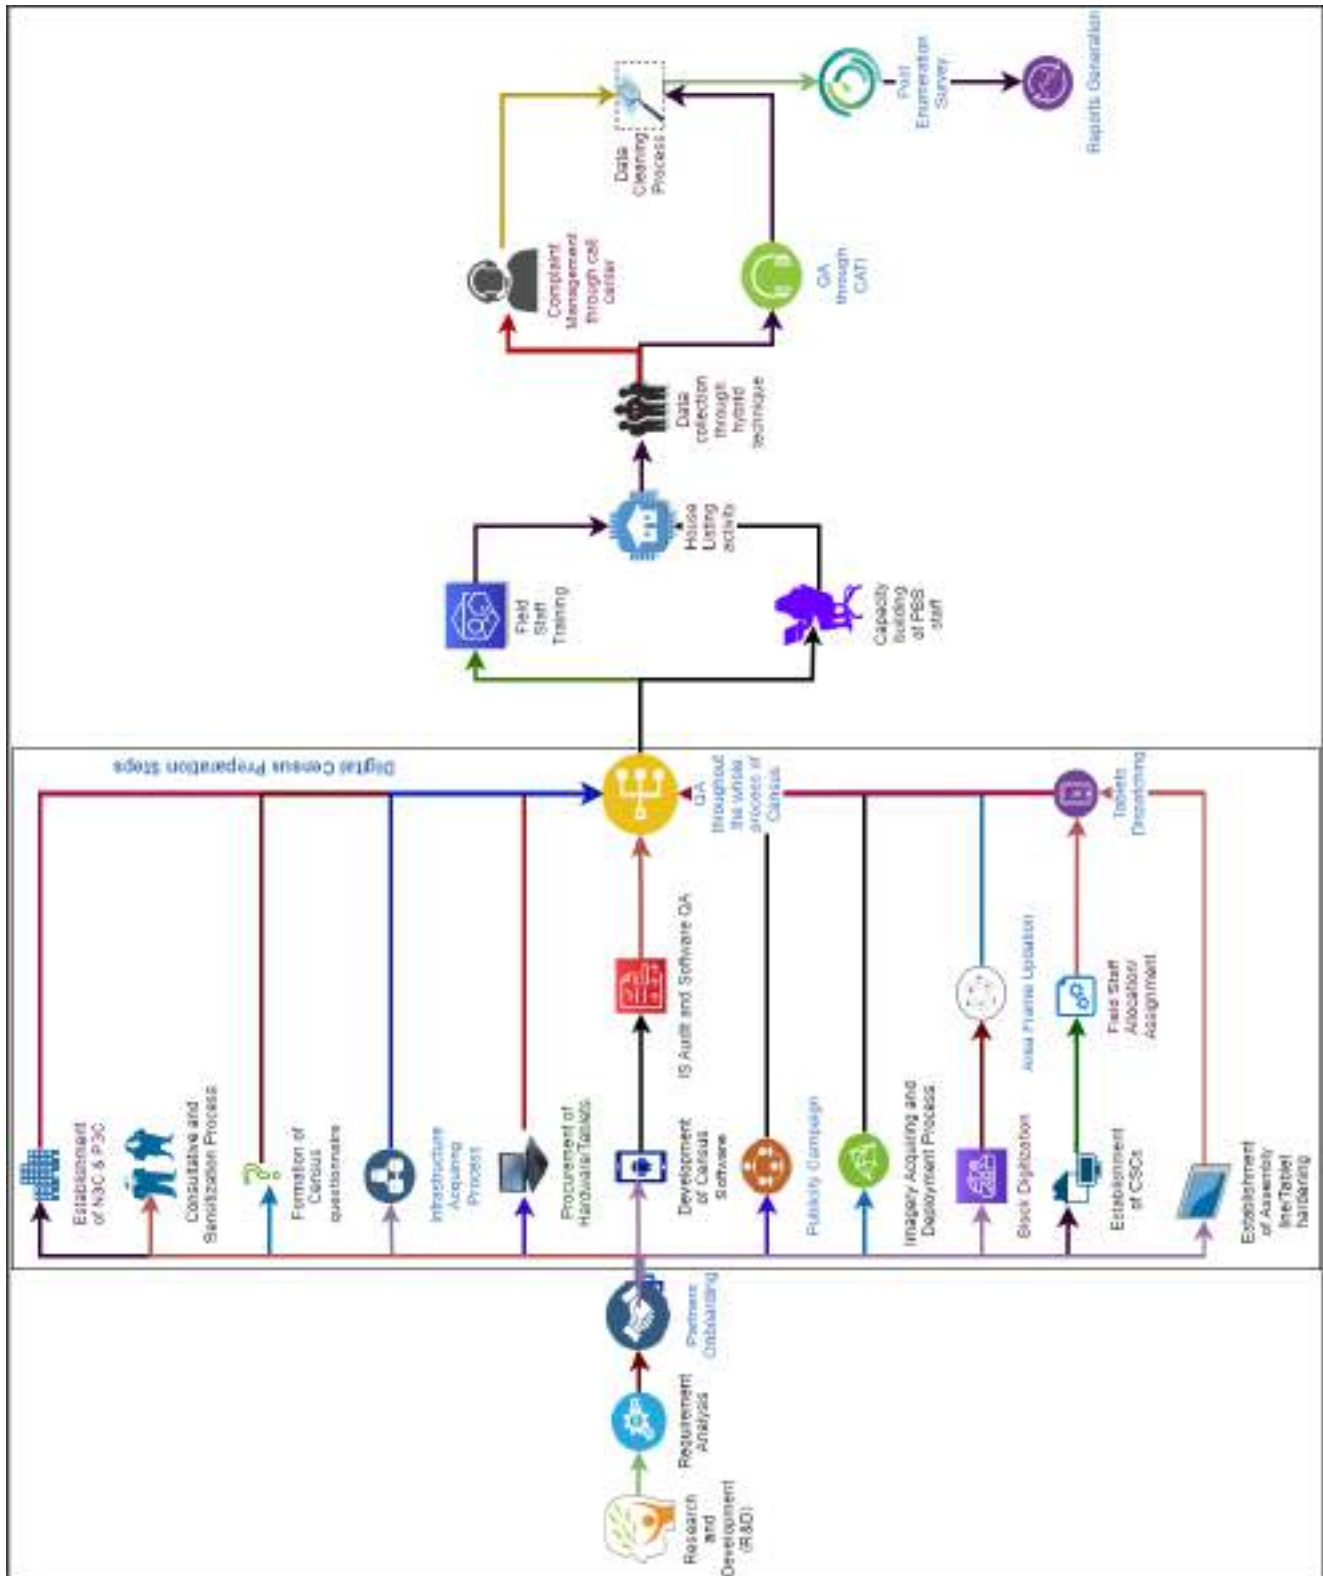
Research and Development (R&D)

Requirement Analysis

Partner Onboarding

Digital Census Preparation Steps

Establishment of NSC & PSC

Consultative and Sensitization Process

Formation of Census questionnaire

Infrastructure Acquiring Process

Procurement of Hardware/Tablets

Development of Census Software

IS Audit and Software QA

QA throughout the whole process of Census

Publicity Campaign

Imagery Acquiring and Deployment Process

Block Digitization

Area Frame Updation

Establishment of CSCs

Field Staff Allocation/ Assignment

Tablets Dispatching

Establishment of Assembly line/Tablet handling

Field Staff Training

Capacity building of PBS staff

House Listing activity

Data collection through hybrid technique

Complaint Management through call center

QA through CATI

Data Cleaning Process

Post Enumeration Survey

Reports Generation